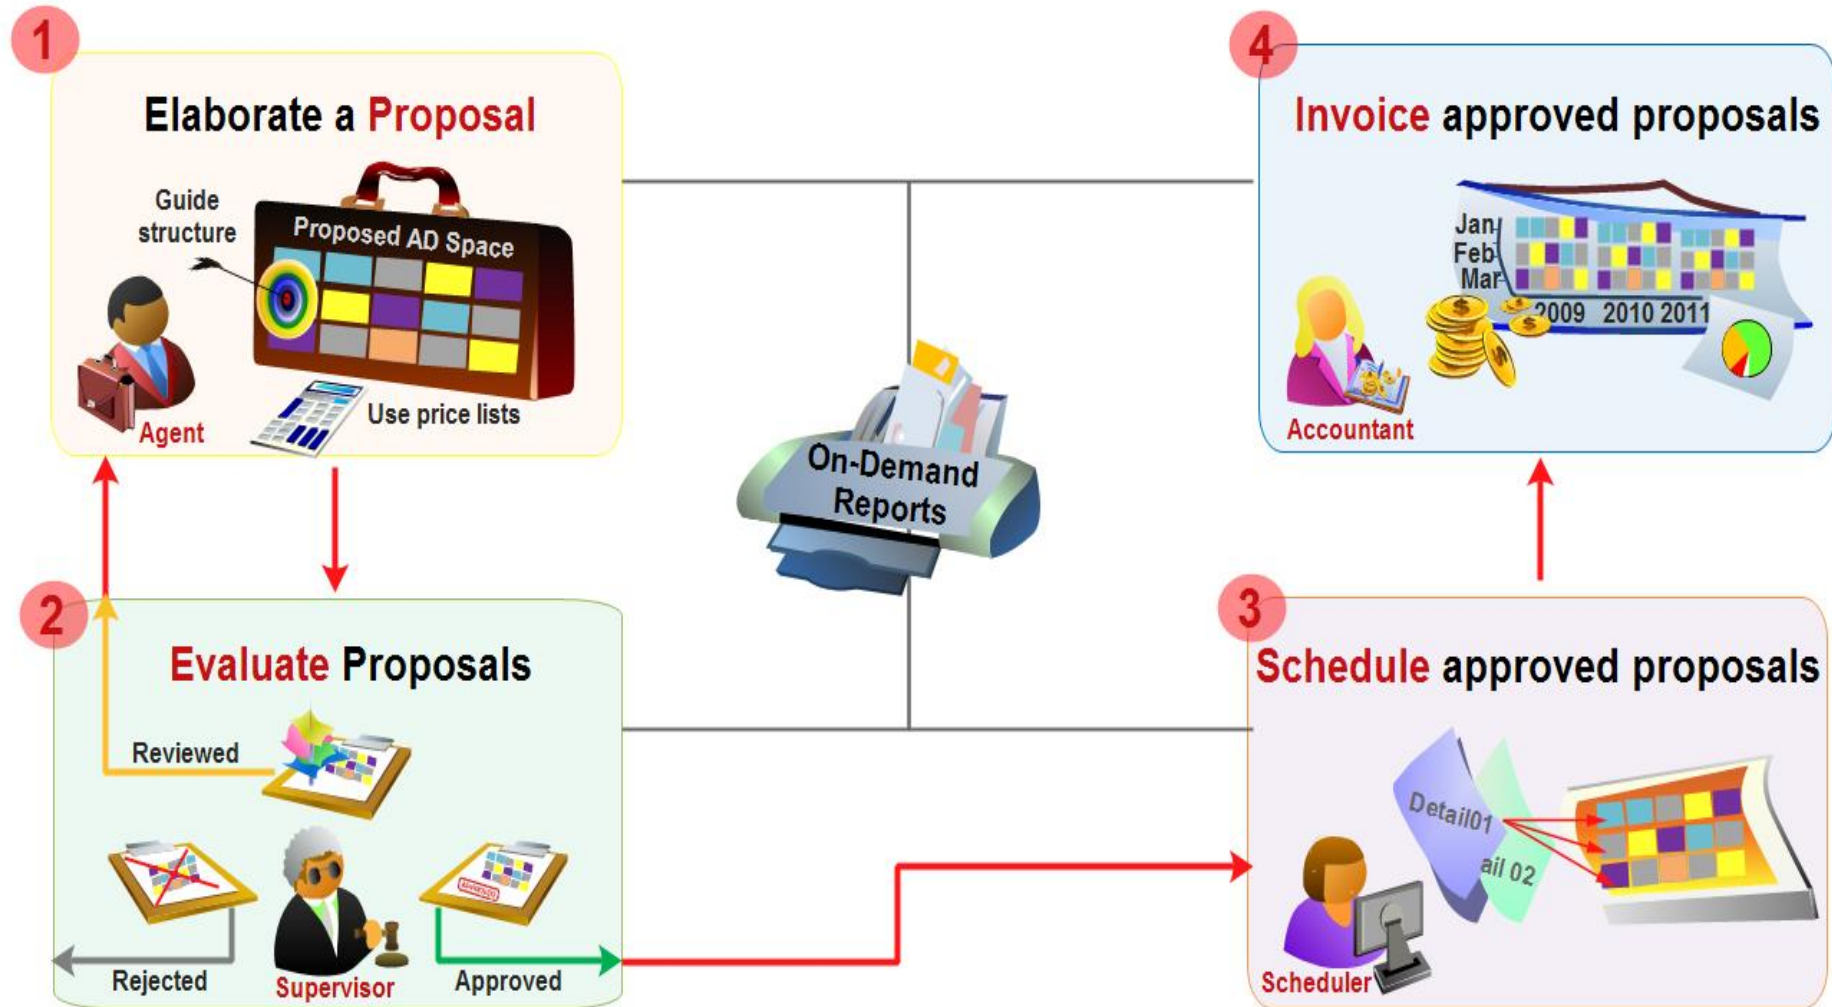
1

Elaborate a Proposal

Guide structure

Proposed AD Space

Agent

Use price lists

4

Invoice approved proposals

Jan
Feb
Mar

2009 2010 2011

Accountant

On-Demand Reports

2

Evaluate Proposals

Reviewed

Rejected

Supervisor

Approved

3

Schedule approved proposals

Detail01

ail 02

Scheduler